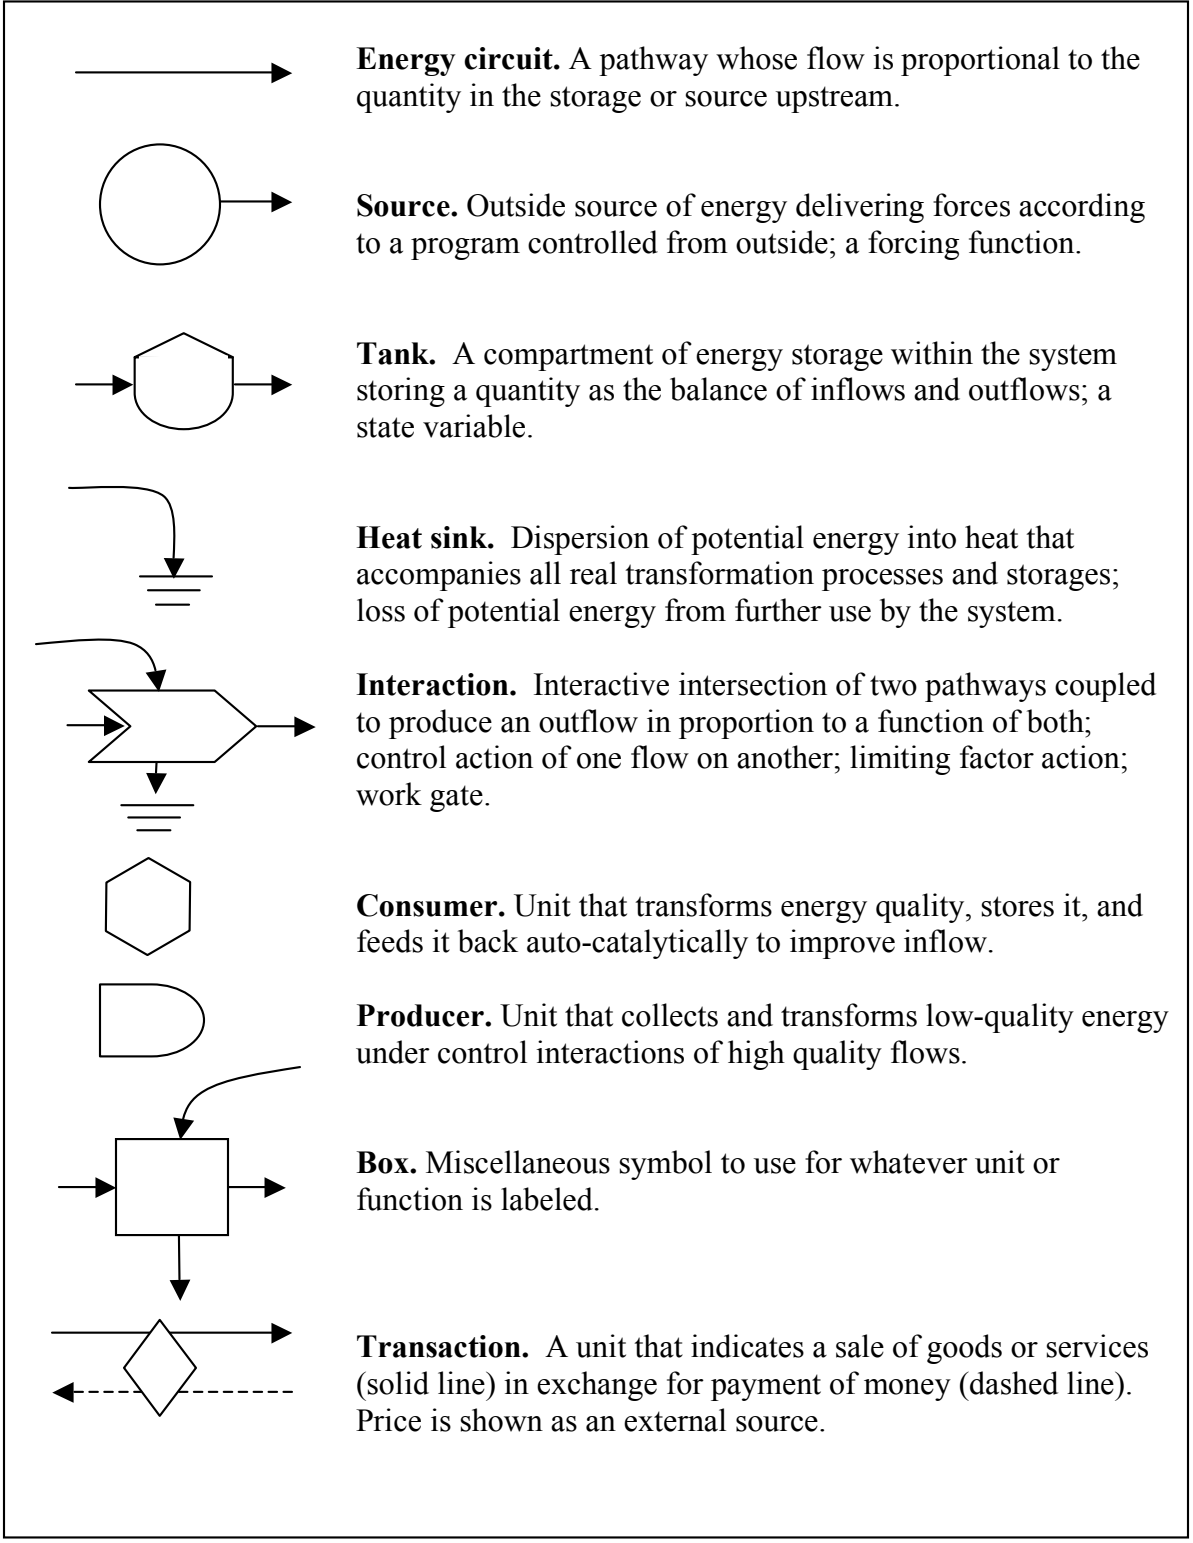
**Energy circuit.** A pathway whose flow is proportional to the quantity in the storage or source upstream.

**Source.** Outside source of energy delivering forces according to a program controlled from outside; a forcing function.

**Tank.** A compartment of energy storage within the system storing a quantity as the balance of inflows and outflows; a state variable.

**Heat sink.** Dispersion of potential energy into heat that accompanies all real transformation processes and storages; loss of potential energy from further use by the system.

**Interaction.** Interactive intersection of two pathways coupled to produce an outflow in proportion to a function of both; control action of one flow on another; limiting factor action; work gate.

**Consumer.** Unit that transforms energy quality, stores it, and feeds it back auto-catalytically to improve inflow.

**Producer.** Unit that collects and transforms low-quality energy under control interactions of high quality flows.

**Box.** Miscellaneous symbol to use for whatever unit or function is labeled.

**Transaction.** A unit that indicates a sale of goods or services (solid line) in exchange for payment of money (dashed line). Price is shown as an external source.